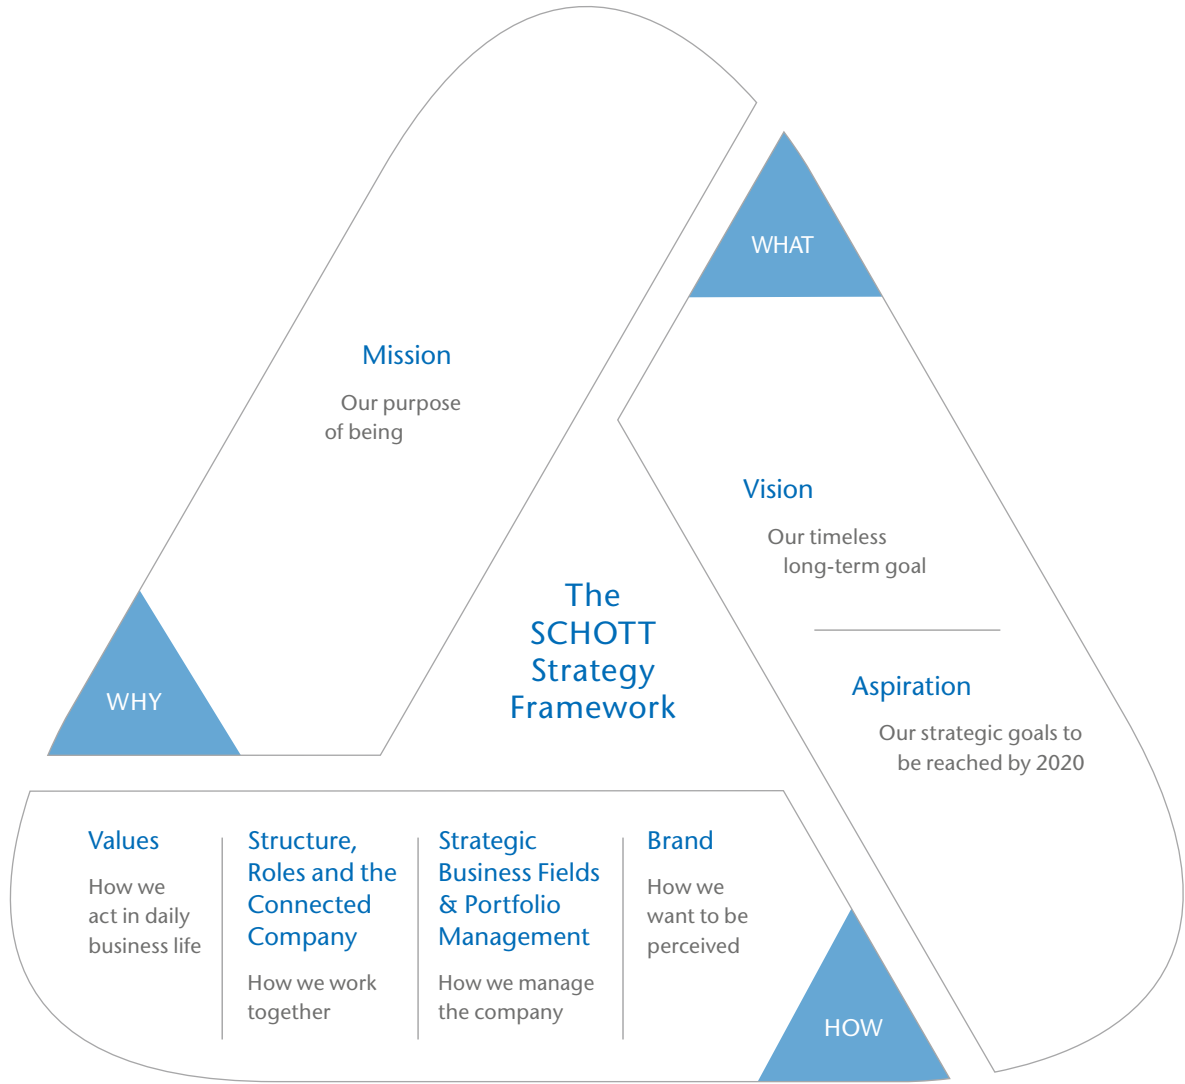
WHAT

Mission

Our purpose of being

Vision

Our timeless long-term goal

The SCHOTT Strategy Framework

WHY

Aspiration

Our strategic goals to be reached by 2020

Values

How we act in daily business life

Structure, Roles and the Connected Company

How we work together

Strategic Business Fields & Portfolio Management

How we manage the company

Brand

How we want to be perceived

HOW